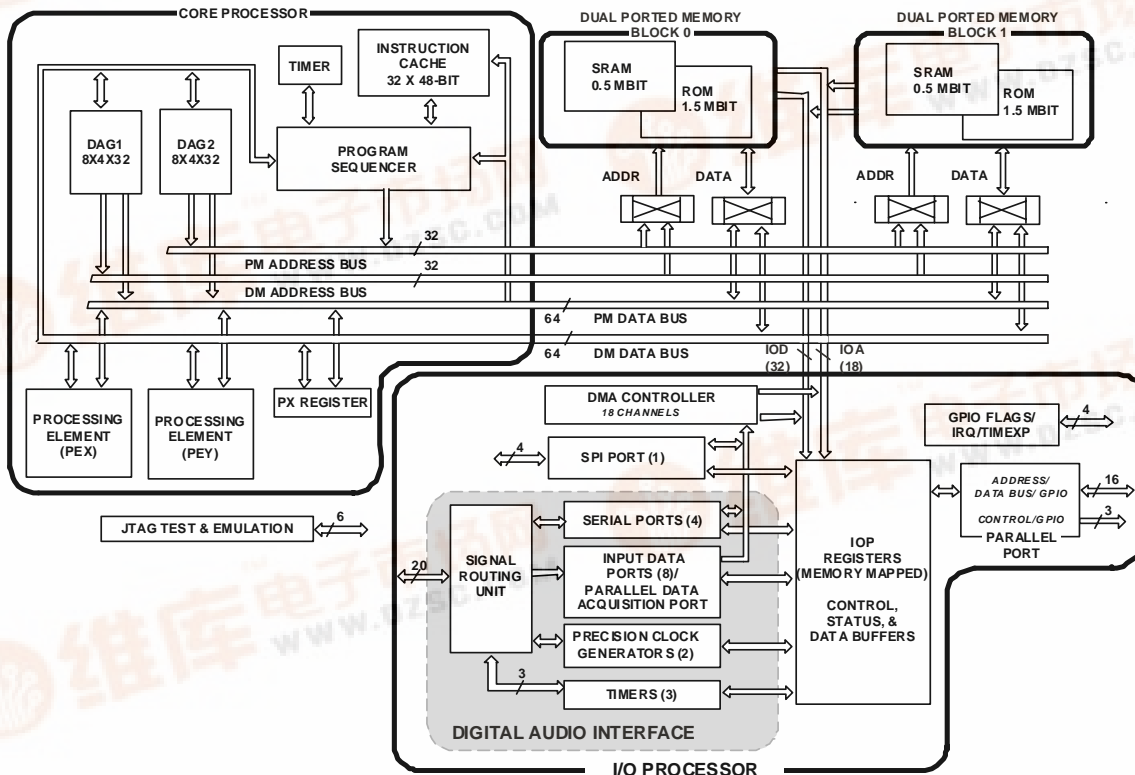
CORE PROCESSOR

TIMER

INSTRUCTION CACHE 32 X 48-BIT

DAG1 8X4X32

DAG2 8X4X32

PROGRAM SEQUENCER

DUAL PORTED MEMORY BLOCK 0

SRAM 0.5 MBIT

ROM 1.5 MBIT

DUAL PORTED MEMORY BLOCK 1

SRAM 0.5 MBIT

ROM 1.5 MBIT

ADDR

DATA

ADDR

DATA

32

PM ADDRESS BUS

32

DM ADDRESS BUS

64

PM DATA BUS

64

DM DATA BUS

IOD (32)

IOA (18)

PROCESSING ELEMENT (PEX)

PROCESSING ELEMENT (PEY)

PX REGISTER

DMA CONTROLLER
18 CHANNELS

GPIO FLAGS/ IRQ/TIMEXP

4

4

SPI PORT (1)

ADDRESS/ DATA BUS/ GPIO

16

CONTROL/GPIO

3

PARALLEL PORT

JTAG TEST & EMULATION

6

SIGNAL ROUTING UNIT

20

SERIAL PORTS (4)

INPUT DATA PORTS (8)/ PARALLEL DATA ACQUISITION PORT

IOP REGISTERS (MEMORY MAPPED)

CONTROL, STATUS, & DATA BUFFERS

PRECISION CLOCK GENERATORS (2)

3

TIMERS (3)

DIGITAL AUDIO INTERFACE

I/O PROCESSOR